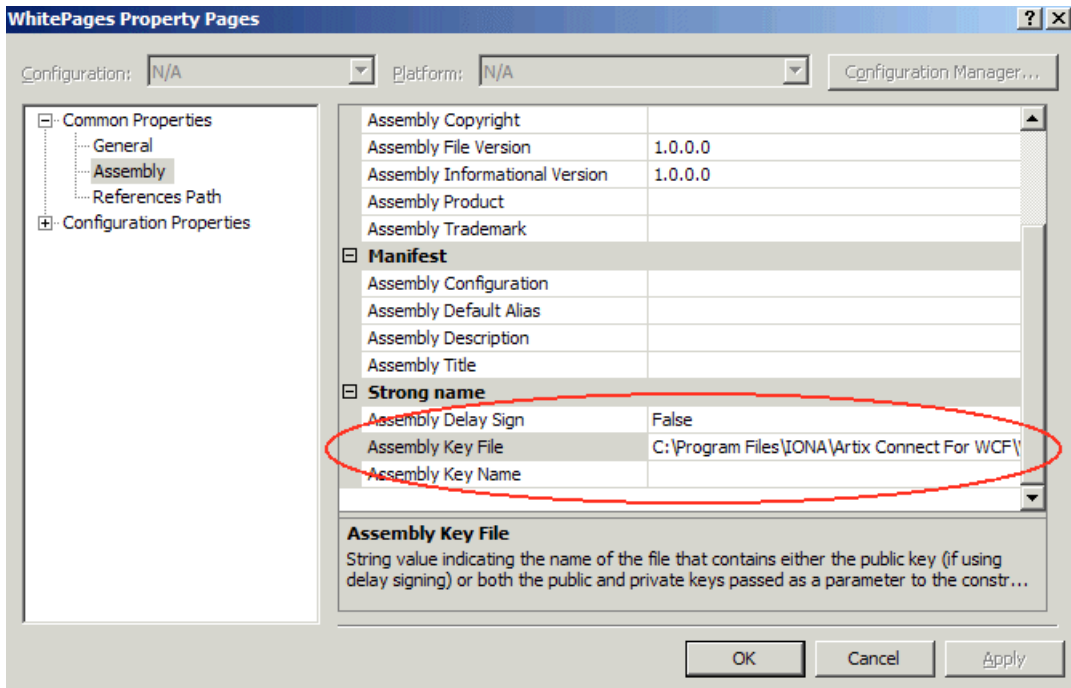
WhitePages Property Pages

?
X

Configuration: N/A
Platform: N/A
Configuration Manager...

Common Properties
General
Assembly
References Path
Configuration Properties

| | |
|---|---|
| Assembly Copyright | |
| Assembly File Version | 1.0.0.0 |
| Assembly Informational Version | 1.0.0.0 |
| Assembly Product | |
| Assembly Trademark | |
| **Manifest** | |
| Assembly Configuration | |
| Assembly Default Alias | |
| Assembly Description | |
| Assembly Title | |
| **Strong name** | |
| Assembly Delay Sign | False |
| Assembly Key File | C:\Program Files\IONA\Artix Connect For WCF\ |
| Assembly Key Name | |

**Assembly Key File**
String value indicating the name of the file that contains either the public key (if using delay signing) or both the public and private keys passed as a parameter to the constr...

OK
Cancel
Apply